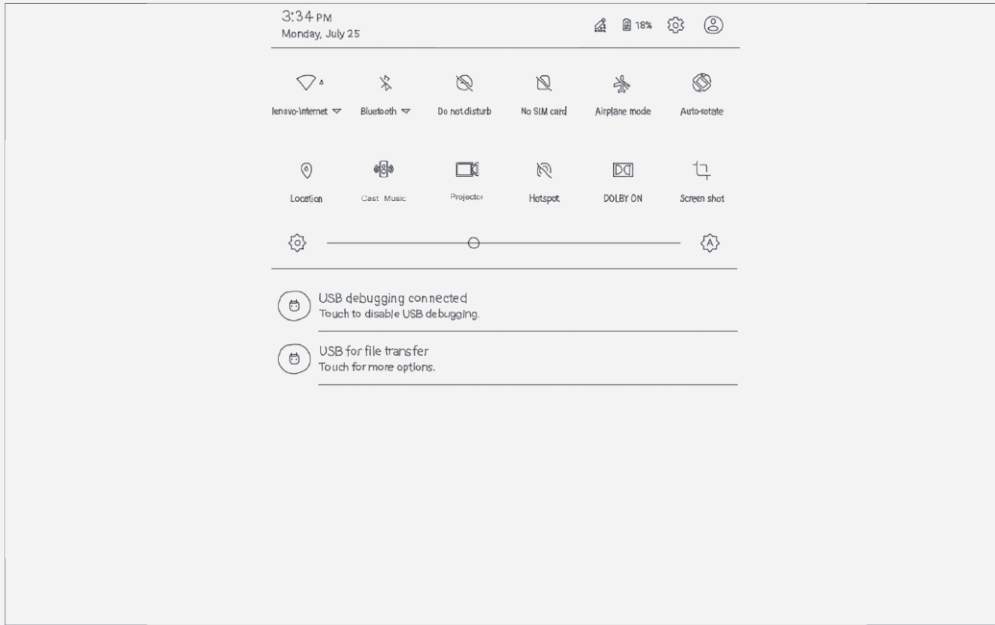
3:34 PM
Monday, July 25

18%

lenovo-internet

Bluetooth

Do not disturb

No SIM card

Airplane mode

Auto-rotate

Location

Cast Music

Projector

Hotspot

DOLBY ON

Screen shot

USB debugging connected
Touch to disable USB debugging.

USB for file transfer
Touch for more options.